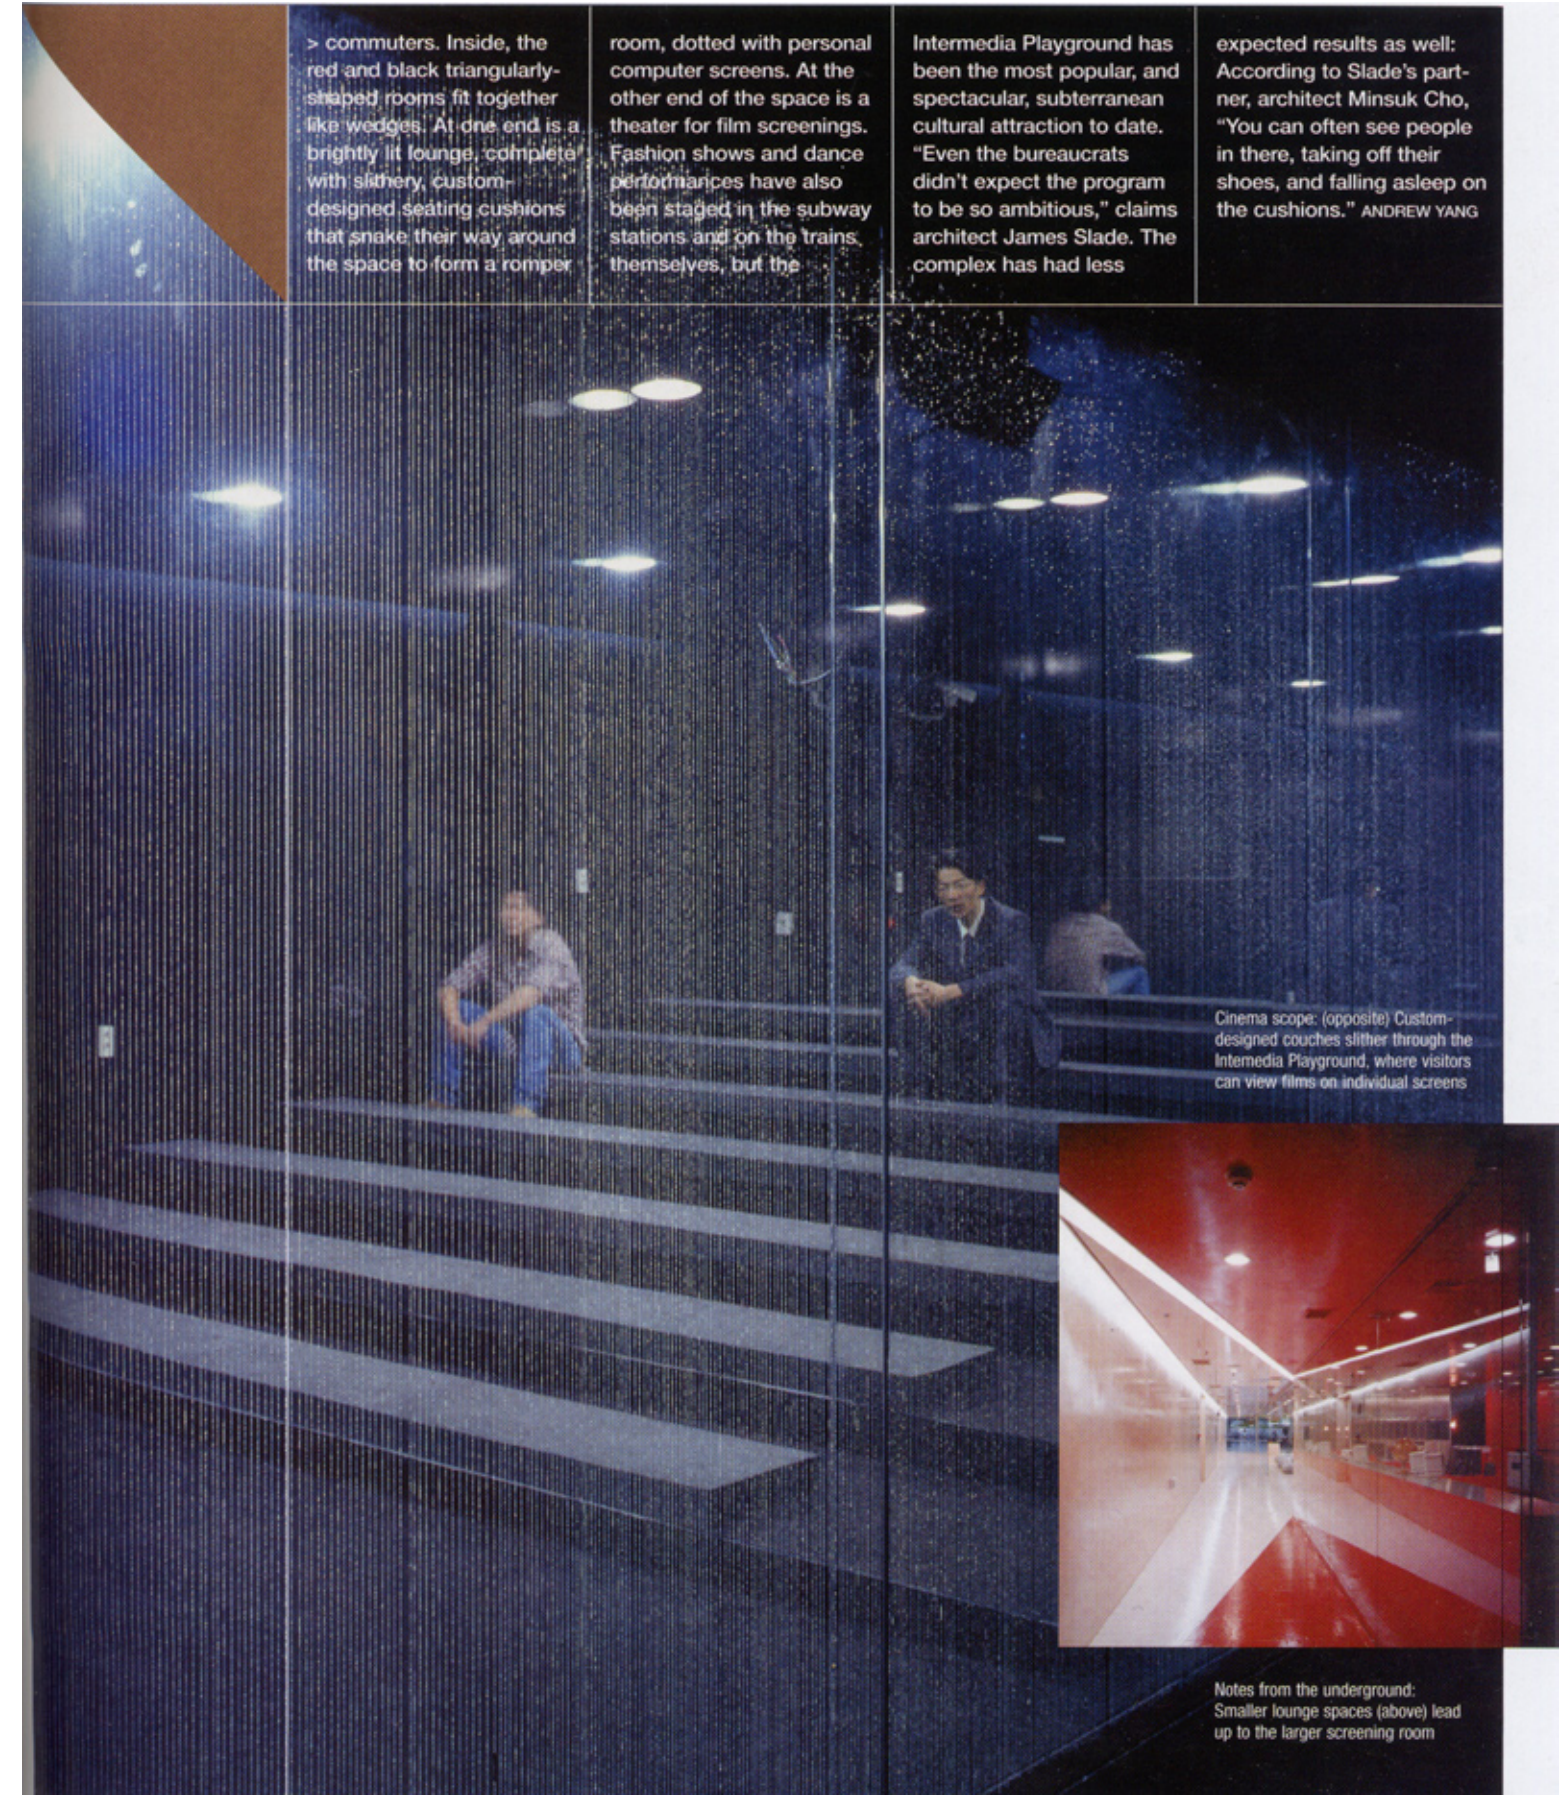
> commuters. Inside, the red and black triangularly-shaped rooms fit together like wedges. At one end is a brightly lit lounge, complete with slithery, custom-designed seating cushions that snake their way around the space to form a romper room, dotted with personal computer screens. At the other end of the space is a theater for film screenings. Fashion shows and dance performances have also been staged in the subway stations and on the trains themselves, but the Intermedia Playground has been the most popular, and spectacular, subterranean cultural attraction to date. "Even the bureaucrats didn't expect the program to be so ambitious," claims architect James Slade. The complex has had less expected results as well: According to Slade's partner, architect Minsuk Cho, "You can often see people in there, taking off their shoes, and falling asleep on the cushions." ANDREW YANG

Cinema scope: (opposite) Custom-designed couches slither through the Intemedia Playground, where visitors can view films on individual screens

Notes from the underground: Smaller lounge spaces (above) lead up to the larger screening room